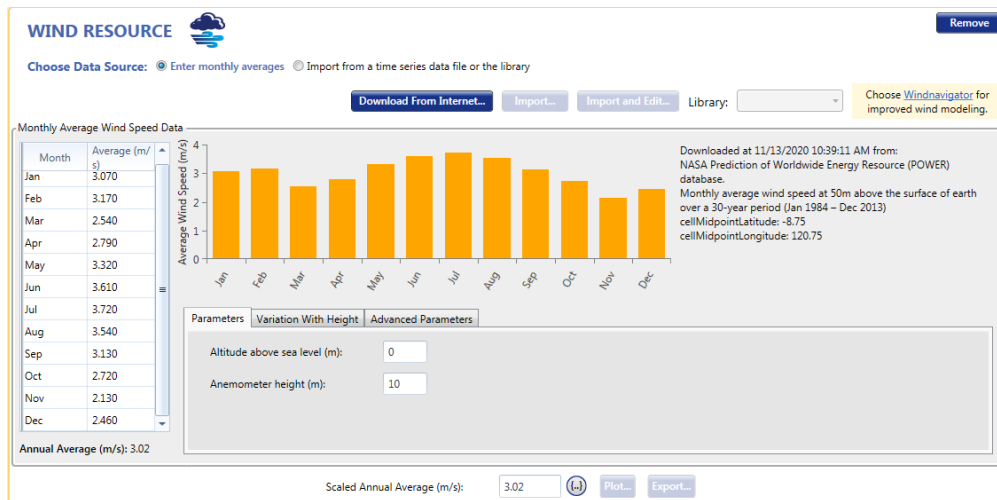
WIND RESOURCE

Remove

Choose Data Source: Enter monthly averages Import from a time series data file or the library

Download From Internet... Import... Import and Edit... Library:

Choose Windnavigator for improved wind modeling.

Monthly Average Wind Speed Data

| Month | Average (m/s) |
|---|---|
| Jan | 3.070 |
| Feb | 3.170 |
| Mar | 2.540 |
| Apr | 2.790 |
| May | 3.320 |
| Jun | 3.610 |
| Jul | 3.720 |
| Aug | 3.540 |
| Sep | 3.130 |
| Oct | 2.720 |
| Nov | 2.130 |
| Dec | 2.460 |

Annual Average (m/s): 3.02

Average Wind Speed (m/s)
4
3
2
1
0
Jan Feb Mar Apr May Jun Jul Aug Sep Oct Nov Dec

Downloaded at 11/13/2020 10:39:11 AM from:
NASA Prediction of Worldwide Energy Resource (POWER) database.
Monthly average wind speed at 50m above the surface of earth over a 30-year period (Jan 1984 – Dec 2013)
cellMidpointLatitude: -8.75
cellMidpointLongitude: 120.75

Parameters Variation With Height Advanced Parameters

Altitude above sea level (m): 0

Anemometer height (m): 10

Scaled Annual Average (m/s): 3.02 {...} Plot... Export...